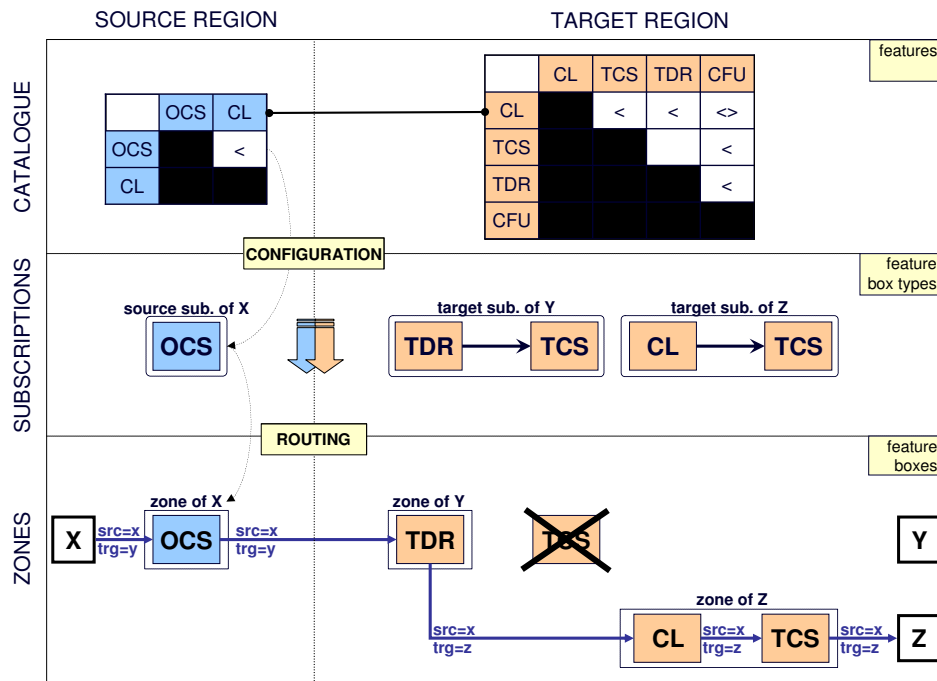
SOURCE REGION

TARGET REGION

features

CATALOGUE

| | OCS | CL |
|---|---|---|
| OCS | | < |
| CL | | |

| | CL | TCS | TDR | CFU |
|---|---|---|---|---|
| CL | | < | < | <> |
| TCS | | | | < |
| TDR | | | | < |
| CFU | | | | |

CONFIGURATION

SUBSCRIPTIONS

feature box types

source sub. of X

OCS

target sub. of Y

TDR → TCS

target sub. of Z

CL → TCS

ROUTING

feature boxes

ZONES

zone of X

X

src=x trg=y

OCS

src=x trg=y

zone of Y

TDR

TCS

Y

src=x trg=z

zone of Z

CL

src=x trg=z

TCS

src=x trg=z

Z